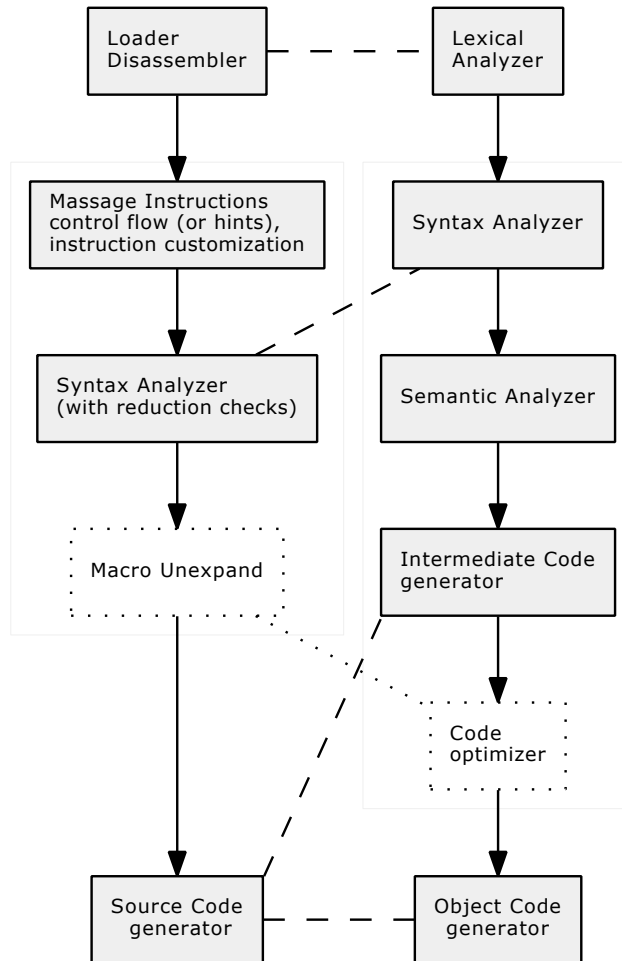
Loader Disassembler

Lexical Analyzer

Massage Instructions control flow (or hints), instruction customization

Syntax Analyzer

Syntax Analyzer (with reduction checks)

Semantic Analyzer

Macro Unexpand

Intermediate Code generator

Code optimizer

Source Code generator

Object Code generator